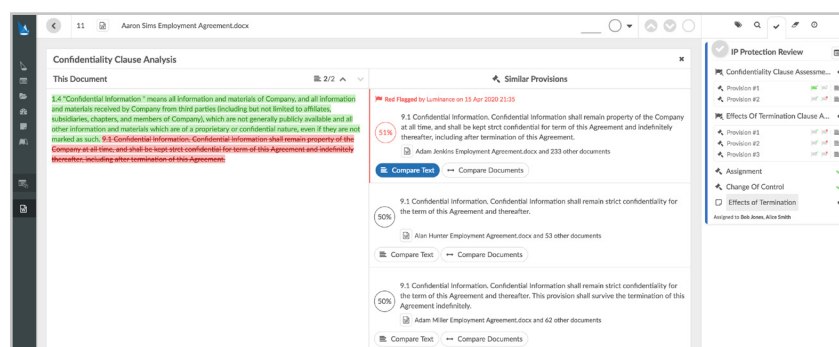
11 Aaron Sims Employment Agreement.docx

Confidentiality Clause Analysis

This Document

2/2

1.4 "Confidential Information " means all information and materials of Company, and all information and materials received by Company from third parties (including but not limited to affiliates, subsidiaries, chapters, and members of Company), which are not generally publicly available and all other information and materials which are of a proprietary or confidential nature, even if they are not marked as such. 9.1 Confidential Information. Confidential information shall remain property of the Company at all time, and shall be kept strict confidential for term of this Agreement and indefinitely thereafter, including after termination of this Agreement.

Similar Provisions

Red Flagged by Luminance on 15 Apr 2020 21:35

51%

9.1 Confidential Information. Confidential information shall remain property of the Company at all time, and shall be kept strict confidential for term of this Agreement and indefinitely thereafter, including after termination of this Agreement.

Adam Jenkins Employment Agreement.docx and 233 other documents

Compare Text Compare Documents

50%

9.1 Confidential Information. Confidential information shall remain strict confidentiality for the term of this Agreement and thereafter.

Alan Hunter Employment Agreement.docx and 53 other documents

Compare Text Compare Documents

50%

9.1 Confidential Information. Confidential information shall remain strict confidentiality for the term of this Agreement and thereafter. This provision shall survive the termination of this Agreement indefinitely.

Adam Miller Employment Agreement.docx and 62 other documents

Compare Text Compare Documents

IP Protection Review

Confidentiality Clause Assessme...

Provision #1

Provision #2

Effects Of Termination Clause A...

Provision #1

Provision #2

Provision #3

Assignment

Change Of Control

Effects of Termination

Assigned to Bob Jones, Alice Smith